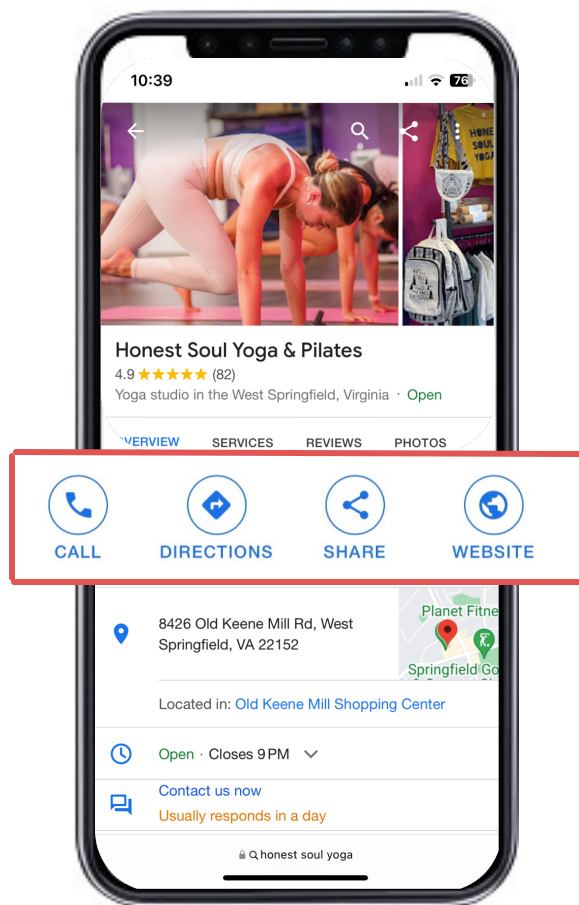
10:39

76

HONEST SOUL YOGA

Honest Soul Yoga & Pilates

4.9 ★★★★★ (82)

Yoga studio in the West Springfield, Virginia · Open

OVERVIEW SERVICES REVIEWS PHOTOS

CALL DIRECTIONS SHARE WEBSITE

8426 Old Keene Mill Rd, West Springfield, VA 22152

Planet Fitne

Springfield Go

Located in: Old Keene Mill Shopping Center

Open · Closes 9 PM

Contact us now

Usually responds in a day

honest soul yoga